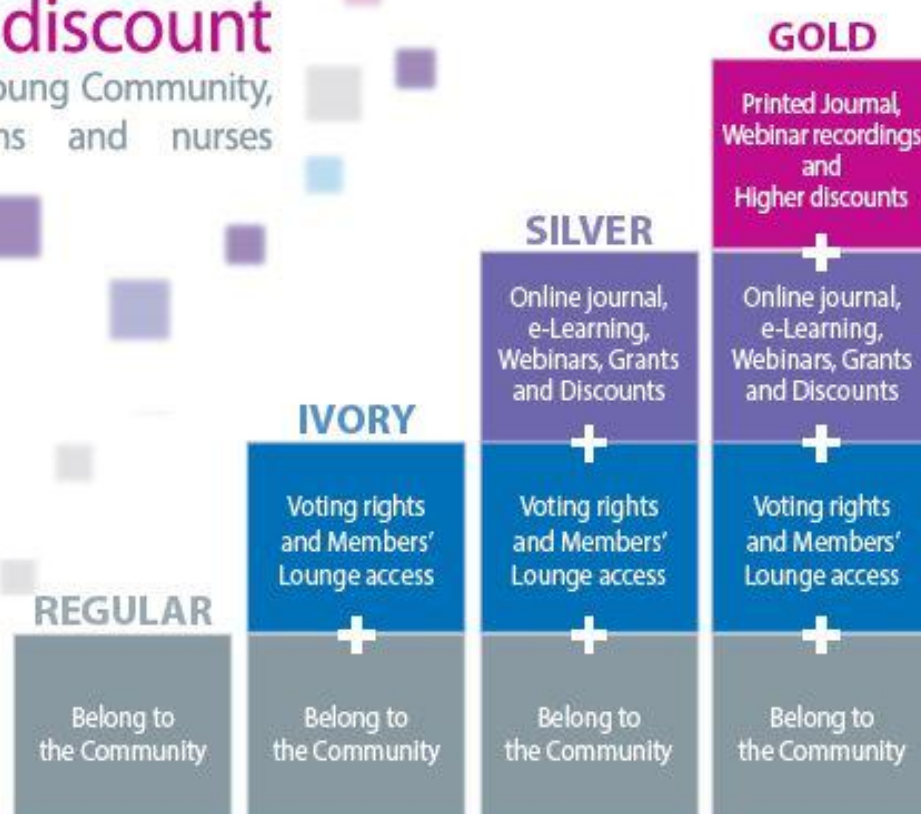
discount
oung Community,
ns and nurses

GOLD
Printed Journal, Webinar recordings and Higher discounts
+
Online journal, e-Learning, Webinars, Grants and Discounts
+
Voting rights and Members' Lounge access
+
Belong to the Community

SILVER
Online journal, e-Learning, Webinars, Grants and Discounts
+
Voting rights and Members' Lounge access
+
Belong to the Community

IVORY
Voting rights and Members' Lounge access
+
Belong to the Community

REGULAR
Belong to the Community